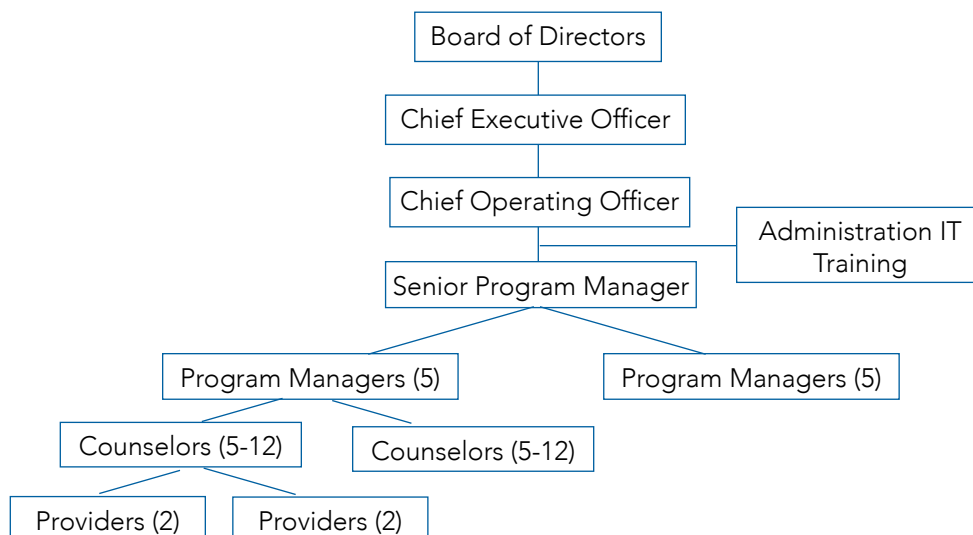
Board of Directors

Chief Executive Officer

Chief Operating Officer

Administration IT Training

Senior Program Manager

Program Managers (5)

Program Managers (5)

Counselors (5-12)

Counselors (5-12)

Providers (2)

Providers (2)